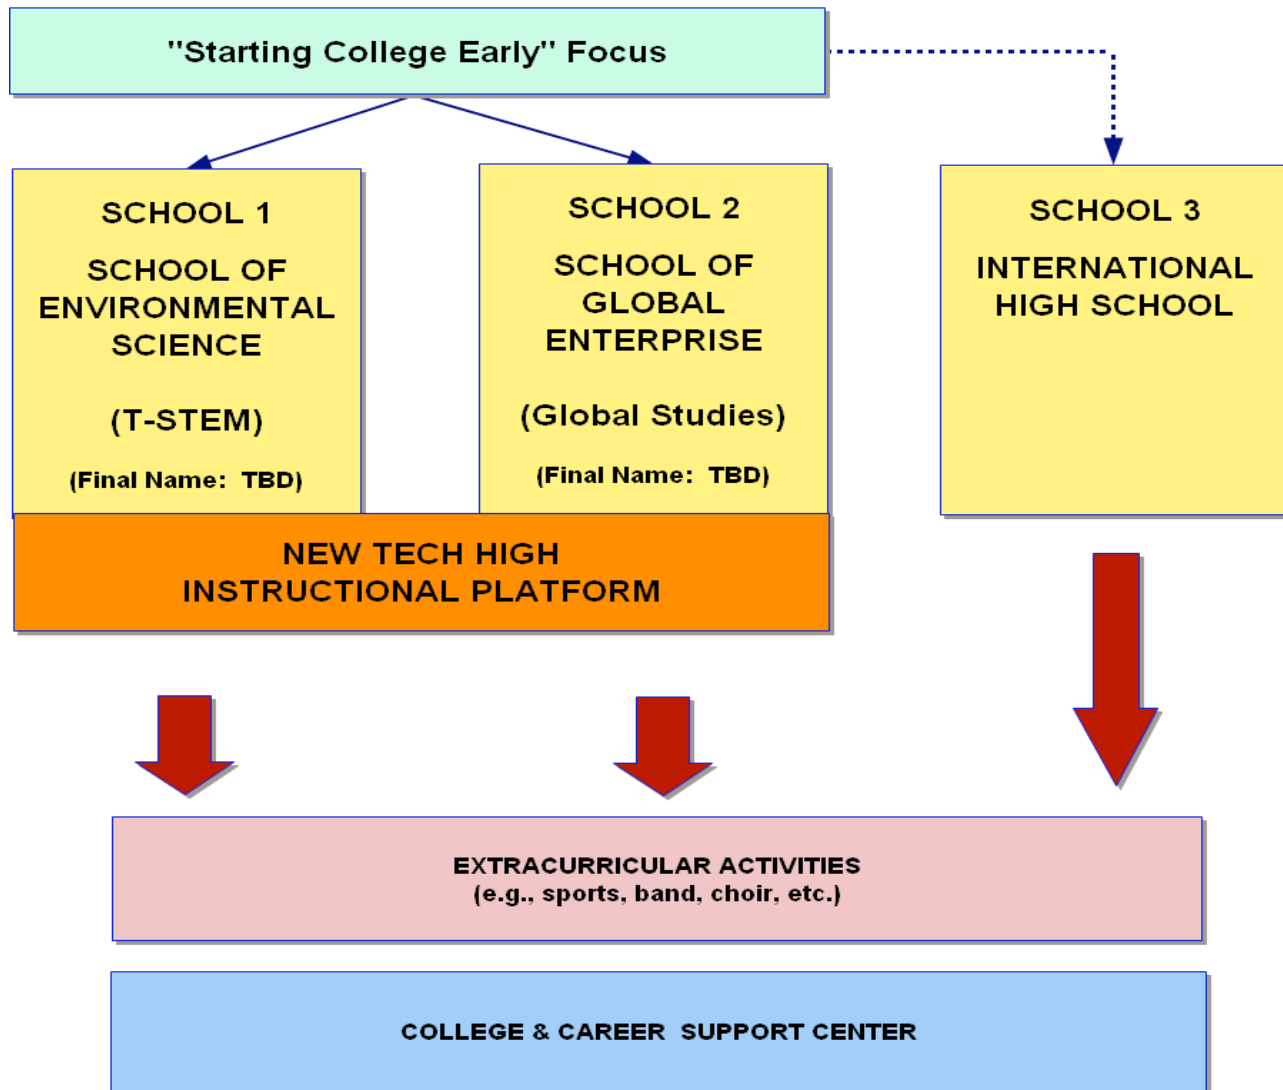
"Starting College Early" Focus

SCHOOL 1

SCHOOL OF ENVIRONMENTAL SCIENCE

(T-STEM)

(Final Name: TBD)

SCHOOL 2

SCHOOL OF GLOBAL ENTERPRISE

(Global Studies)

(Final Name: TBD)

SCHOOL 3

INTERNATIONAL HIGH SCHOOL

NEW TECH HIGH INSTRUCTIONAL PLATFORM

EXTRACURRICULAR ACTIVITIES
(e.g., sports, band, choir, etc.)

COLLEGE & CAREER SUPPORT CENTER